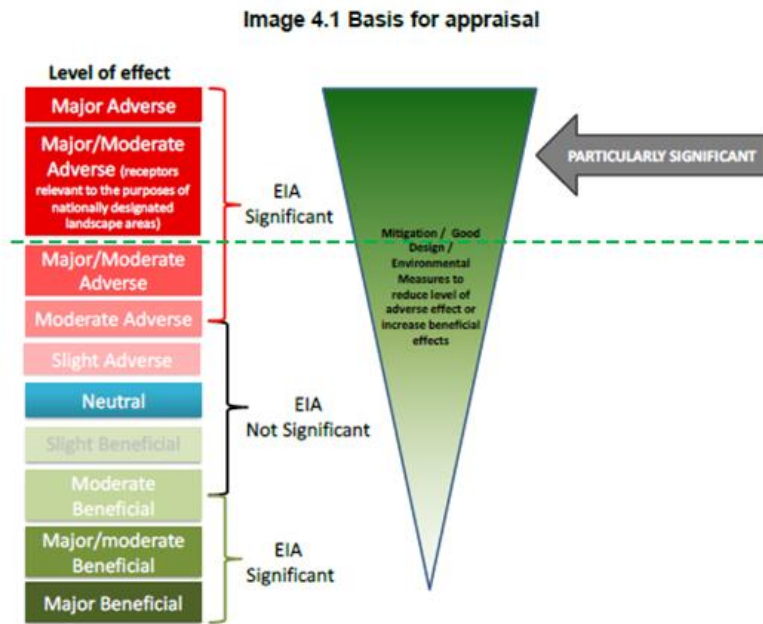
Image 4.1 Basis for appraisal

Level of effect

Major Adverse

Major/Moderate Adverse (receptors relevant to the purposes of nationally designated landscape areas)

Major/Moderate Adverse

Moderate Adverse

Slight Adverse

Neutral

Slight Beneficial

Moderate Beneficial

Major/moderate Beneficial

Major Beneficial

EIA Significant

EIA Not Significant

EIA Significant

Mitigation / Good Design / Environmental Measures to reduce level of adverse effect or increase beneficial effects

PARTICULARLY SIGNIFICANT